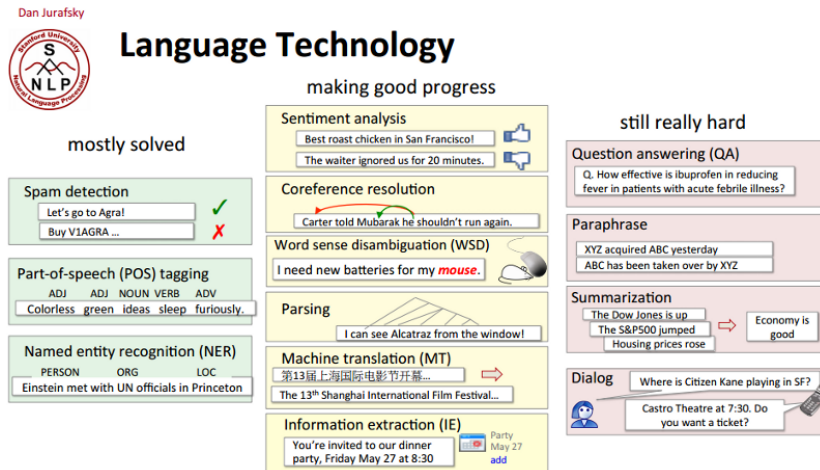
Dan Jurafsky

Stanford University
S
NLP
Natural Language Processing

Language Technology

making good progress

mostly solved

still really hard

Spam detection

Let's go to Agra! ✓

Buy V1AGRA … ✗

Part-of-speech (POS) tagging

| ADJ | ADJ | NOUN | VERB | ADV |
|---|---|---|---|---|
| Colorless | green | ideas | sleep | furiously. |

Named entity recognition (NER)

| PERSON | ORG | LOC |
|---|---|---|
| Einstein met with | UN officials in | Princeton |

Sentiment analysis

Best roast chicken in San Francisco!

The waiter ignored us for 20 minutes.

Coreference resolution

Carter told Mubarak he shouldn't run again.

Word sense disambiguation (WSD)

I need new batteries for my *mouse*.

Parsing

I can see Alcatraz from the window!

Machine translation (MT)

第13届上海国际电影节开幕…

The 13$^{th}$ Shanghai International Film Festival…

Information extraction (IE)

You're invited to our dinner party, Friday May 27 at 8:30

Party
May 27
add

Question answering (QA)

Q. How effective is ibuprofen in reducing fever in patients with acute febrile illness?

Paraphrase

XYZ acquired ABC yesterday

ABC has been taken over by XYZ

Summarization

The Dow Jones is up

The S&P500 jumped

Housing prices rose

Economy is good

Dialog

Where is Citizen Kane playing in SF?

Castro Theatre at 7:30. Do you want a ticket?